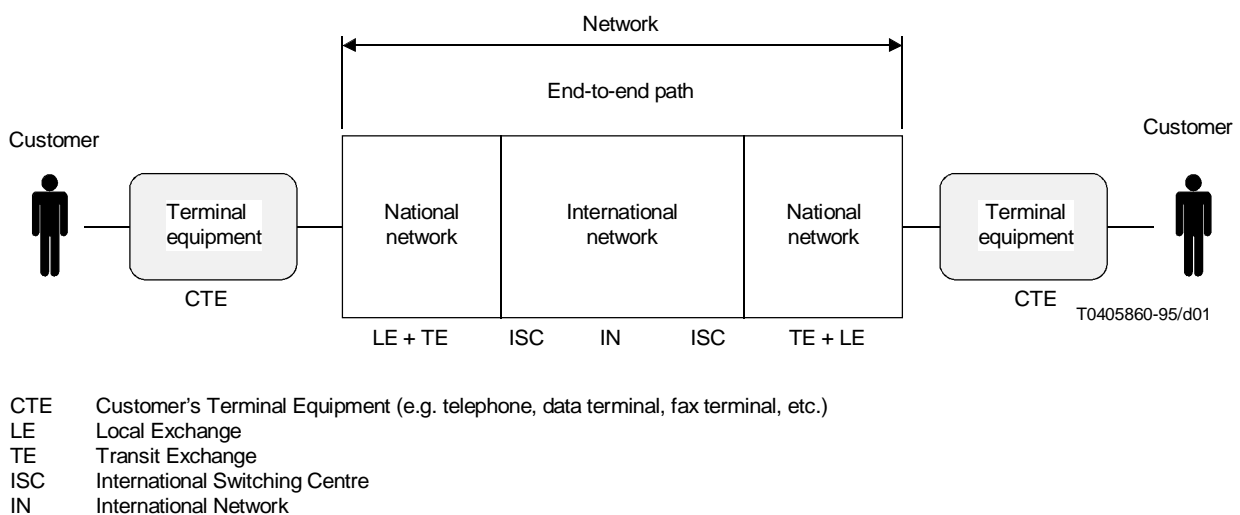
Network

End-to-end path

Customer

Customer

Terminal equipment

National network

International network

National network

Terminal equipment

CTE

CTE

T0405860-95/d01

LE + TE

ISC

IN

ISC

TE + LE

CTE Customer's Terminal Equipment (e.g. telephone, data terminal, fax terminal, etc.)
LE Local Exchange
TE Transit Exchange
ISC International Switching Centre
IN International Network